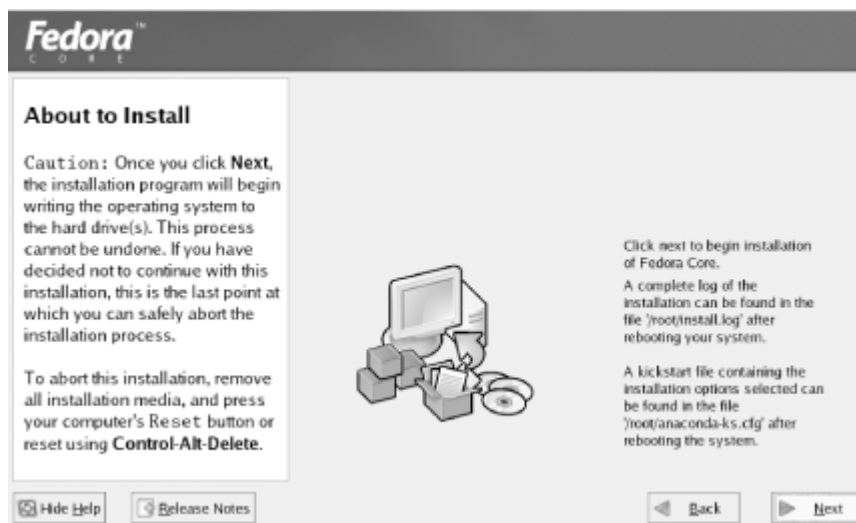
Fedora™
CORE

About to Install

Caution: Once you click Next, the installation program will begin writing the operating system to the hard drive(s). This process cannot be undone. If you have decided not to continue with this installation, this is the last point at which you can safely abort the installation process.

To abort this installation, remove all installation media, and press your computer's Reset button or reset using Control-Alt-Delete.

Click next to begin installation of Fedora Core.

A complete log of the installation can be found in the file '/root/install.log' after rebooting your system.

A kickstart file containing the installation options selected can be found in the file '/root/anaconda-ks.cfg' after rebooting the system.

Hide Help

Release Notes

Back

Next